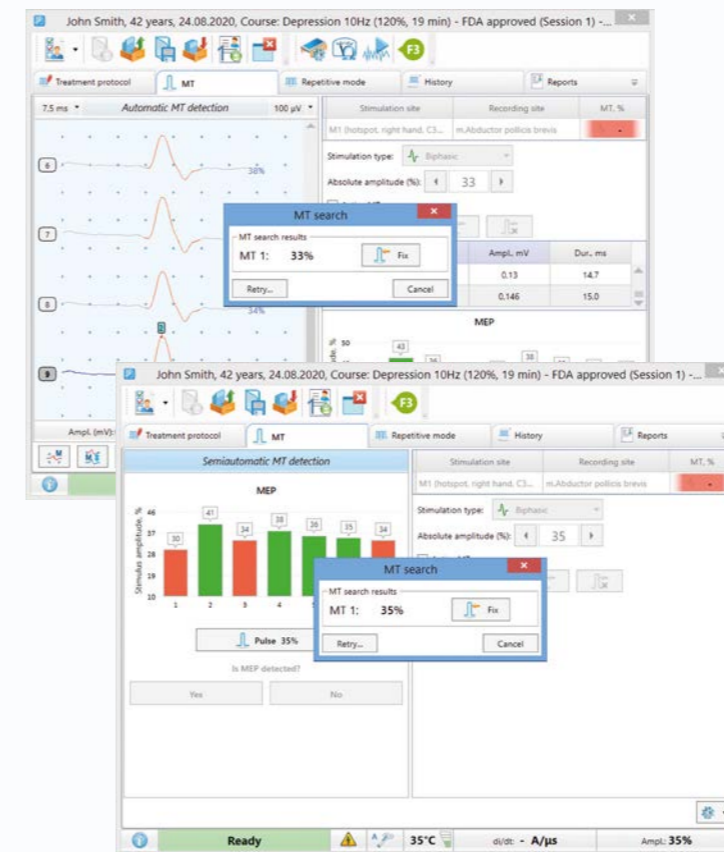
John Smith, 42 years, 24.08.2020, Course: Depression 10Hz (120%, 19 min) - FDA approved (Session 1) -...

F3

Treatment protocol | MT | Repetitive mode | History | Reports

7.5 ms | Automatic MT detection | 100 μV

| Stimulation site | Recording site | MT, % |
|---|---|---|
| M1 (hotspot, right hand, C3... | m.Abductor pollicis brevis | - |

6
38%
7
8
34%
9

Stimulation type: Biphasic
Absolute amplitude (%): 33

MT search
MT search results
MT 1: 33% Fix
Retry... Cancel

| Ampl., mV | Dur., ms |
|---|---|
| 0.13 | 14.7 |
| 0.146 | 15.0 |

MEP
50
43
36
38

Ampl. (mV):

John Smith, 42 years, 24.08.2020, Course: Depression 10Hz (120%, 19 min) - FDA approved (Session 1) -...

F3

Treatment protocol | MT | Repetitive mode | History | Reports

Semiautomatic MT detection

MEP

Stimulus amplitude, %
46
37
28
19
10

30 41 34 38 36 35 34
1 2 3 4 5 6 7

Pulse 35%

Is MEP detected?

Yes | No

| Stimulation site | Recording site | MT, % |
|---|---|---|
| M1 (hotspot, right hand, C3... | m.Abductor pollicis brevis | - |

Stimulation type: Biphasic
Absolute amplitude (%): 35

MT search
MT search results
MT 1: 35% Fix
Retry... Cancel

Ready | 35°C | di/dt: - A/μs | Ampl.: 35%